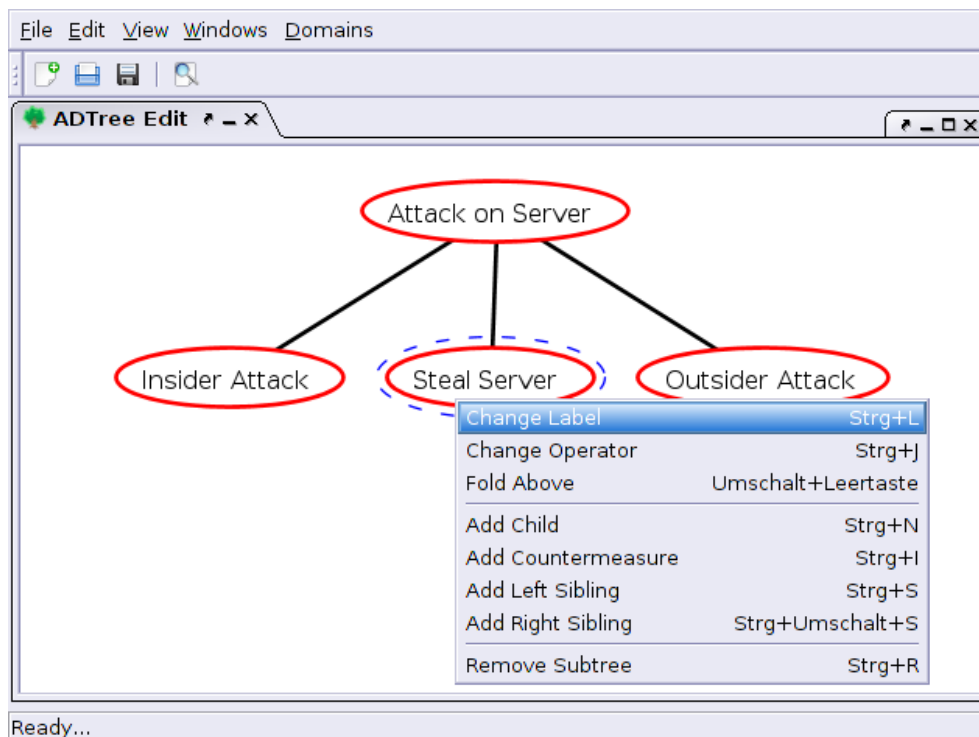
File Edit View Windows Domains

ADTree Edit

Attack on Server

Insider Attack

Steal Server

Outsider Attack

| | |
|---|---|
| Change Label | Strg+L |
| Change Operator | Strg+J |
| Fold Above | Umschalt+Leertaste |
| Add Child | Strg+N |
| Add Countermeasure | Strg+I |
| Add Left Sibling | Strg+S |
| Add Right Sibling | Strg+Umschalt+S |
| Remove Subtree | Strg+R |

Ready...